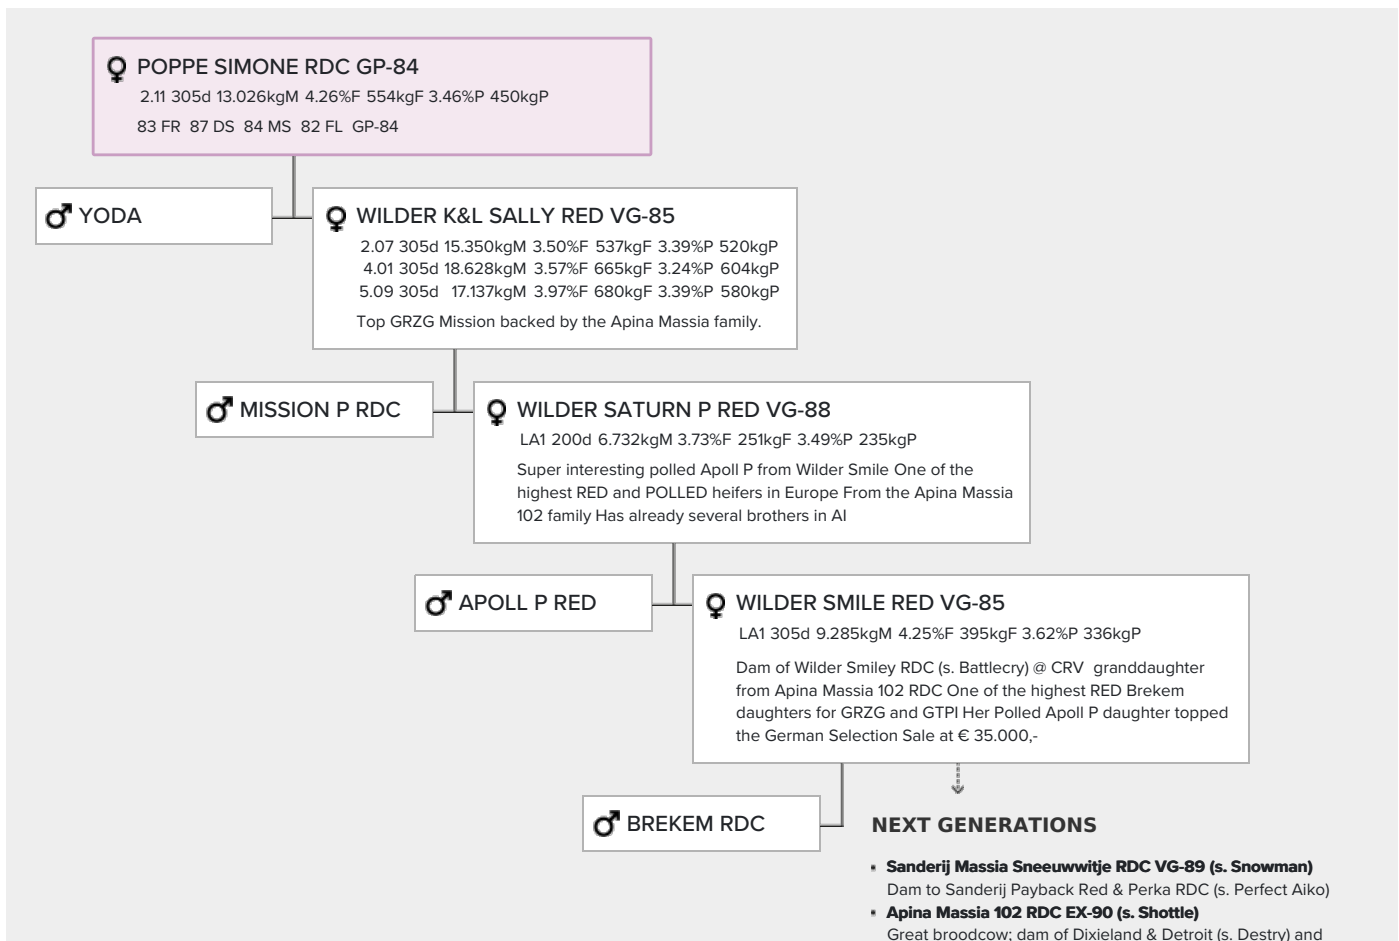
♀ POPPE SIMONE RDC GP-84
2.11 305d 13.026kgM 4.26%F 554kgF 3.46%P 450kgP
83 FR 87 DS 84 MS 82 FL GP-84

♂ YODA

♀ WILDER K&L SALLY RED VG-85
2.07 305d 15.350kgM 3.50%F 537kgF 3.39%P 520kgP
4.01 305d 18.628kgM 3.57%F 665kgF 3.24%P 604kgP
5.09 305d 17.137kgM 3.97%F 680kgF 3.39%P 580kgP
Top GRZG Mission backed by the Apina Massia family.

♂ MISSION P RDC

♀ WILDER SATURN P RED VG-88
LA1 200d 6.732kgM 3.73%F 251kgF 3.49%P 235kgP
Super interesting polled Apoll P from Wilder Smile One of the highest RED and POLLED heifers in Europe From the Apina Massia 102 family Has already several brothers in AI

♂ APOLL P RED

♀ WILDER SMILE RED VG-85
LA1 305d 9.285kgM 4.25%F 395kgF 3.62%P 336kgP
Dam of Wilder Smiley RDC (s. Battlecry) @ CRV granddaughter from Apina Massia 102 RDC One of the highest RED Brekem daughters for GRZG and GTPI Her Polled Apoll P daughter topped the German Selection Sale at € 35.000,-

♂ BREKEM RDC

NEXT GENERATIONS

- Sanderij Massia Sneeuwwitje RDC VG-89 (s. Snowman)
Dam to Sanderij Payback Red & Perka RDC (s. Perfect Aiko)
- Apina Massia 102 RDC EX-90 (s. Shottle)
Great broodcow; dam of Dixieland & Detroit (s. Destry) and